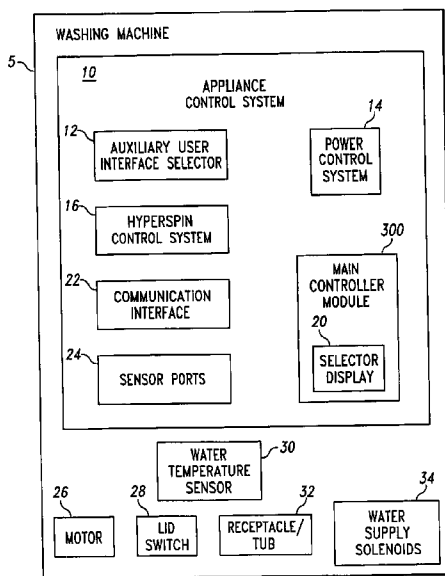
WASHING MACHINE

5

10

APPLIANCE CONTROL SYSTEM

12

AUXILIARY USER INTERFACE SELECTOR

14

POWER CONTROL SYSTEM

16

HYPERSPIN CONTROL SYSTEM

300

MAIN CONTROLLER MODULE

22

COMMUNICATION INTERFACE

20

SELECTOR DISPLAY

24

SENSOR PORTS

WATER TEMPERATURE SENSOR

30

26

MOTOR

28

LID SWITCH

32

RECEPTACLE/ TUB

34

WATER SUPPLY SOLENOIDS